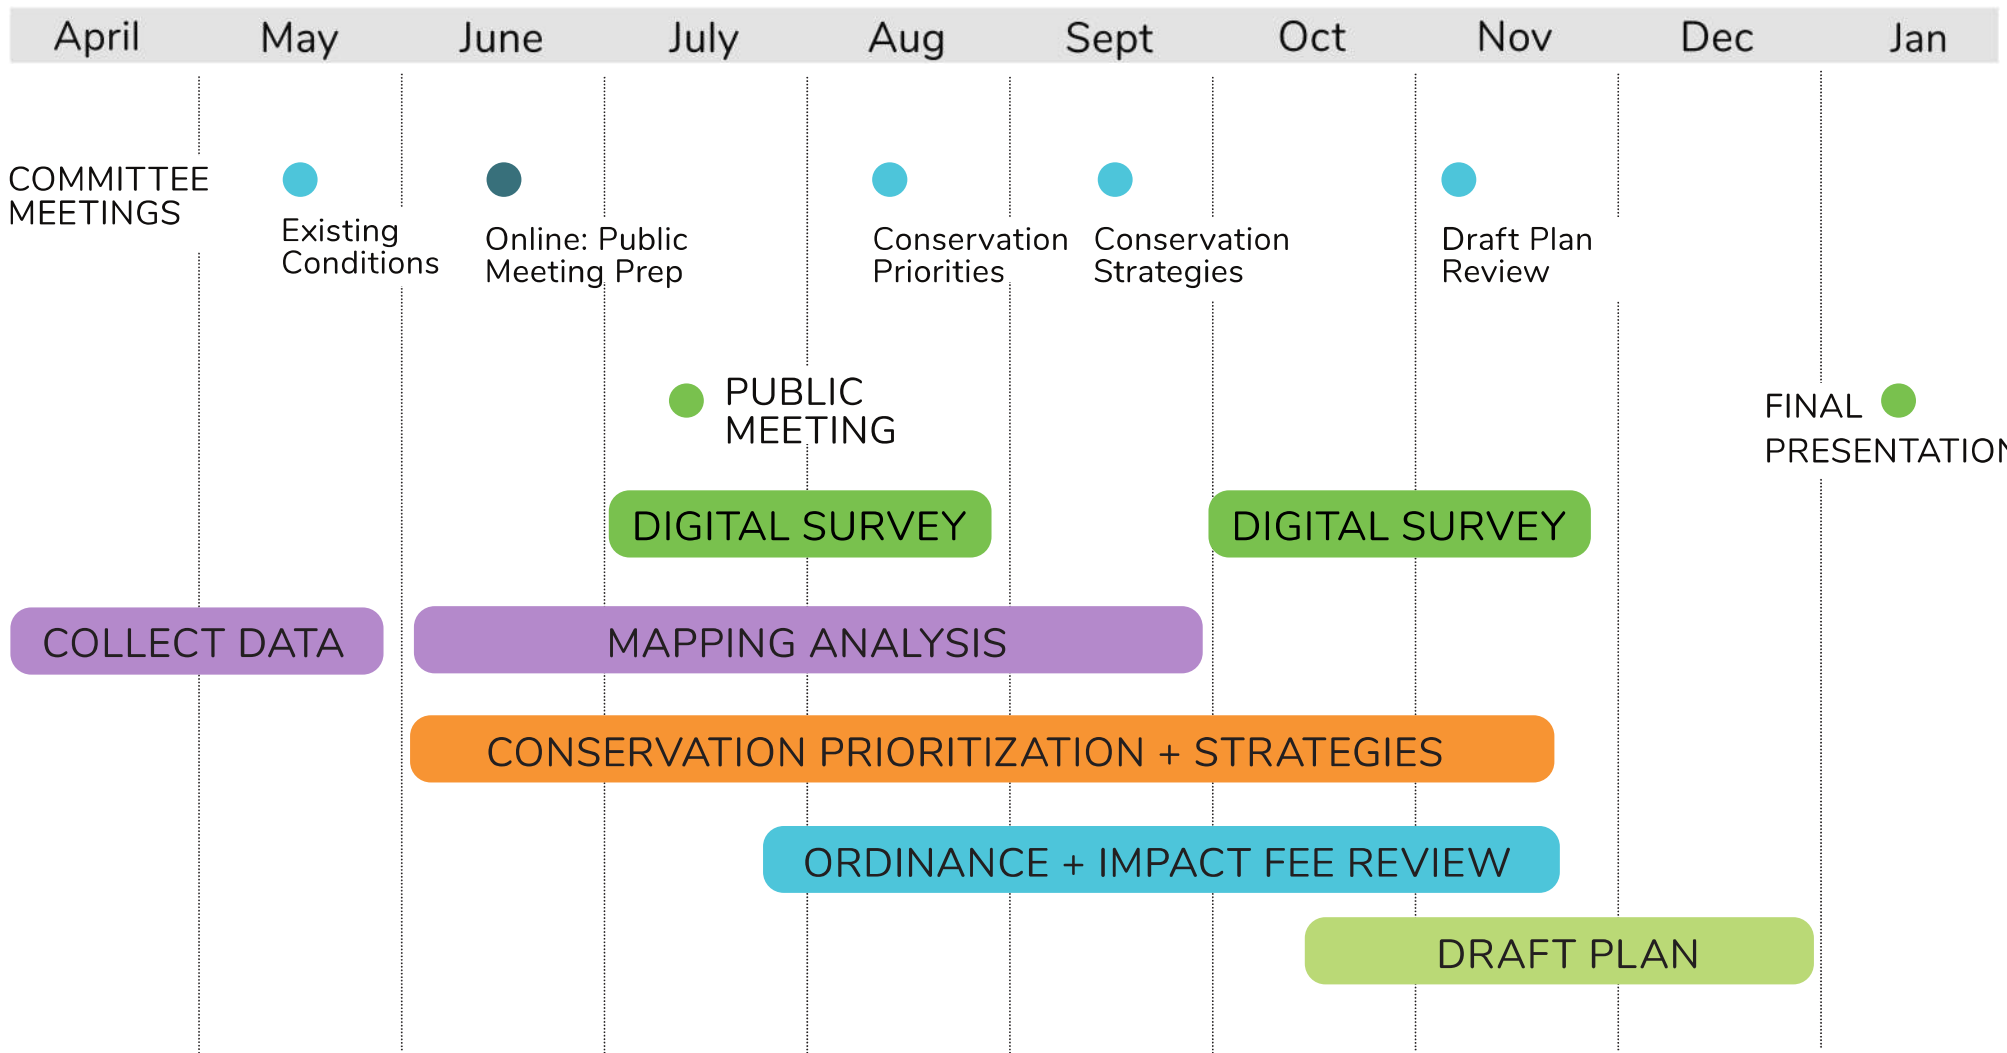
| April | May | June | July | Aug | Sept | Oct | Nov | Dec | Jan |
|---|---|---|---|---|---|---|---|---|---|

COMMITTEE MEETINGS

Existing Conditions

Online: Public Meeting Prep

Conservation Priorities

Conservation Strategies

Draft Plan Review

PUBLIC MEETING

FINAL PRESENTATION

DIGITAL SURVEY

DIGITAL SURVEY

COLLECT DATA

MAPPING ANALYSIS

CONSERVATION PRIORITIZATION + STRATEGIES

ORDINANCE + IMPACT FEE REVIEW

DRAFT PLAN